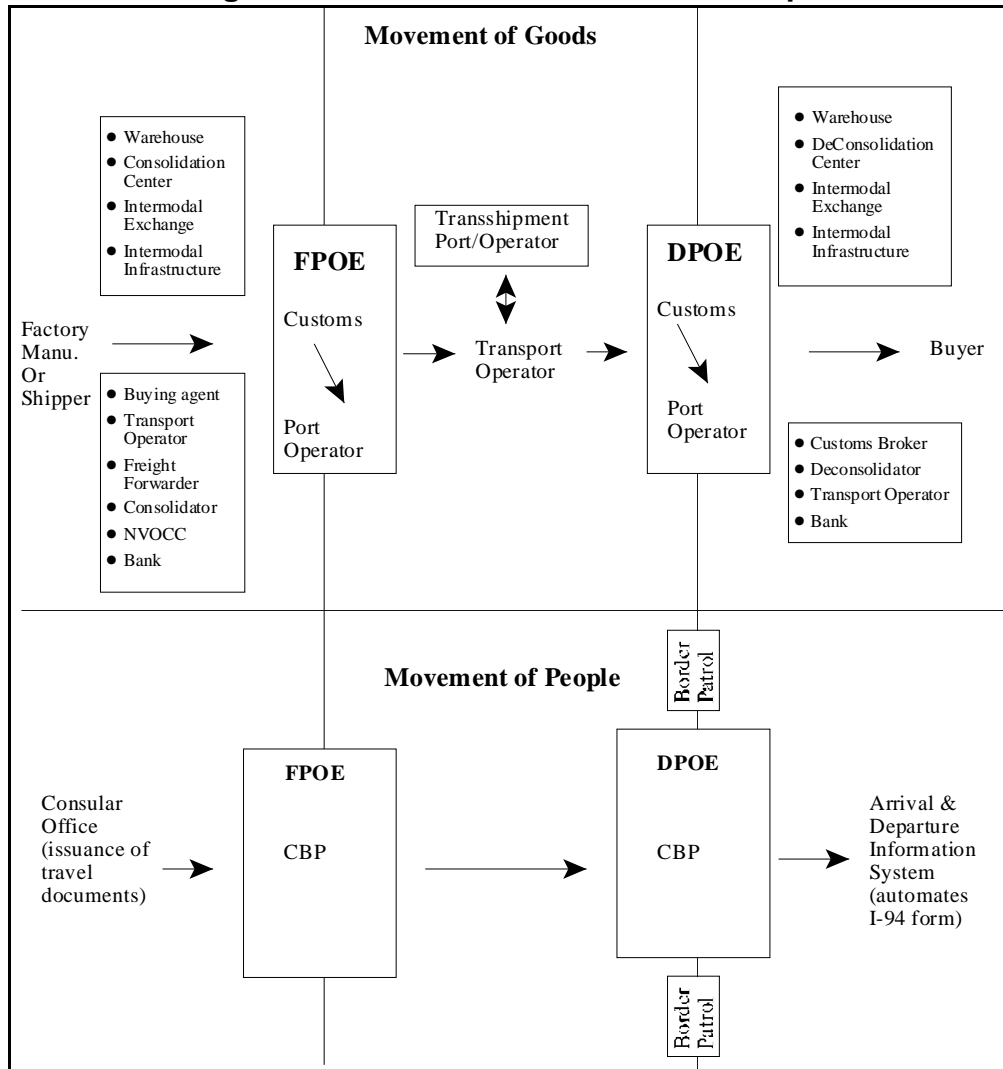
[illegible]

Movement of Goods

- Warehouse
- Consolidation Center
- Intermodal Exchange
- Intermodal Infrastructure

Factory Manu. Or Shipper

- Buying agent
- Transport Operator
- Freight Forwarder
- Consolidator
- NVOCC
- Bank

FPOE

Customs

Port Operator

Transshipment Port/Operator

Transport Operator

DPOE

Customs

Port Operator

- Warehouse
- DeConsolidation Center
- Intermodal Exchange
- Intermodal Infrastructure

Buyer

- Customs Broker
- Deconsolidator
- Transport Operator
- Bank

Movement of People

Border Patrol

Consular Office (issuance of travel documents)

FPOE

CBP

DPOE

CBP

Arrival & Departure Information System (automates I-94 form)

Border Patrol